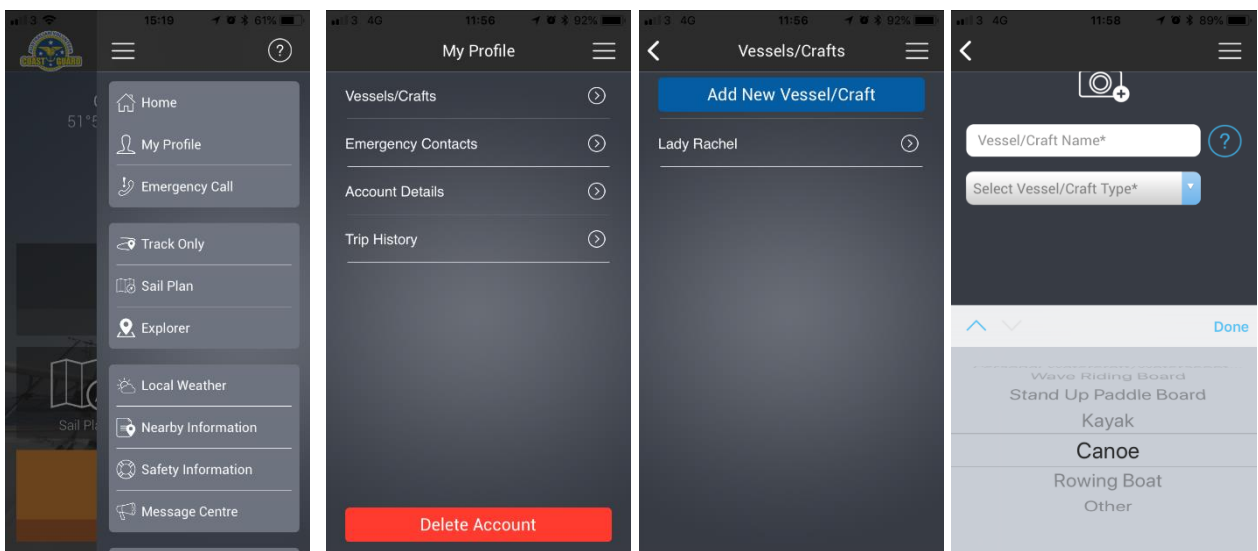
3 15:19 61%

COAST GUARD

51°5

Sail Pl

Home

My Profile

Emergency Call

Track Only

Sail Plan

Explorer

Local Weather

Nearby Information

Safety Information

Message Centre

3 4G 11:56 92%

My Profile

Vessels/Crafts

Emergency Contacts

Account Details

Trip History

Delete Account

3 4G 11:56 92%

Vessels/Crafts

Add New Vessel/Craft

Lady Rachel

3 4G 11:58 89%

Vessel/Craft Name*

Select Vessel/Craft Type*

Done

Wave Riding Board

Stand Up Paddle Board

Kayak

Canoe

Rowing Boat

Other